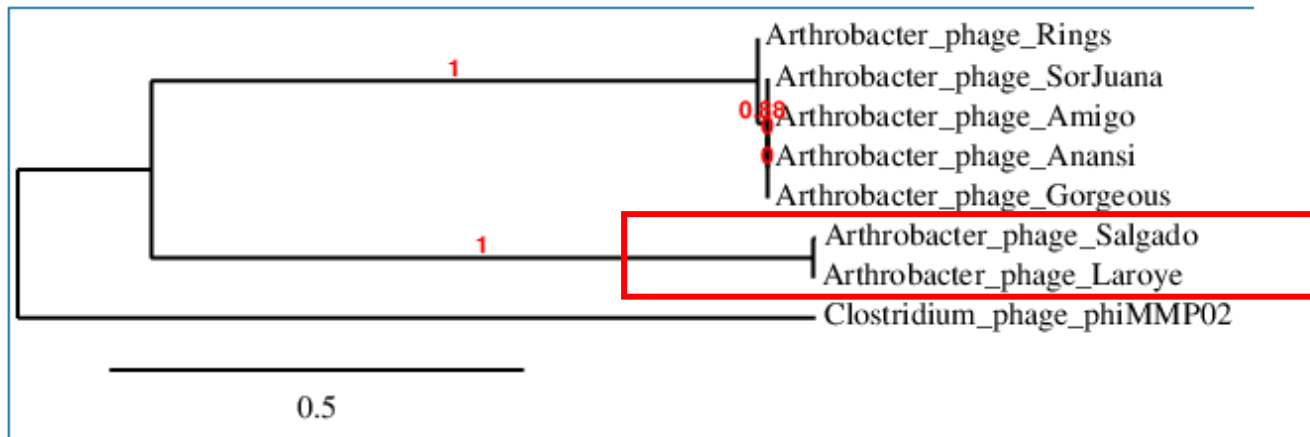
1

Arthrobacter_phage_Rings
Arthrobacter_phage_SorJuana
0.88
Arthrobacter_phage_Amigo
0
Arthrobacter_phage_Anansi
Arthrobacter_phage_Gorgeous

1

Arthrobacter_phage_Salgado
Arthrobacter_phage_Laroye
Clostridium_phage_phiMMP02

0.5